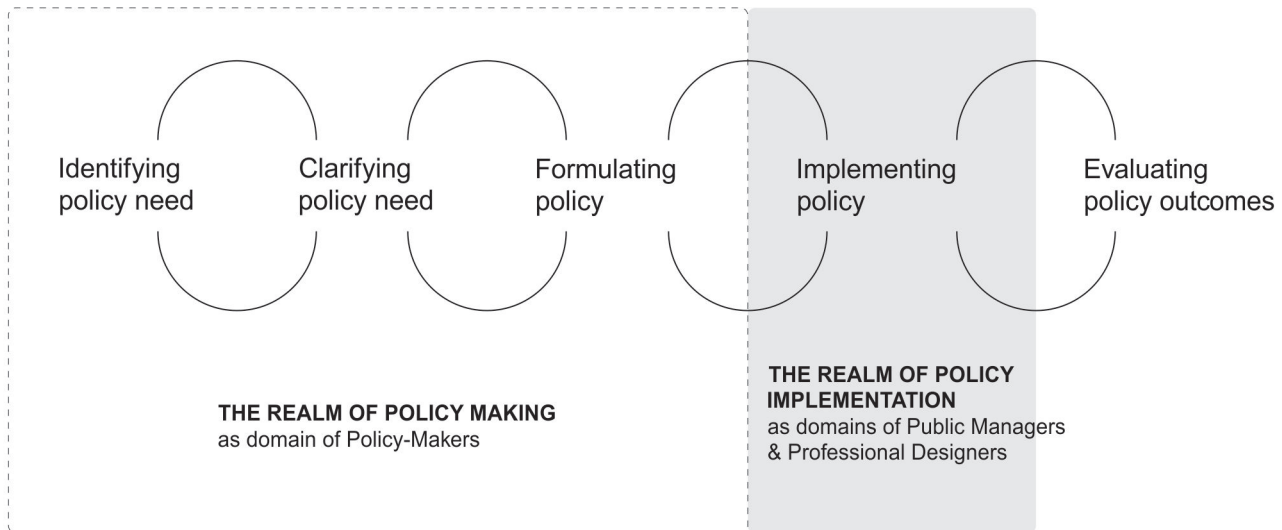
Identifying policy need

Clarifying policy need

Formulating policy

Implementing policy

Evaluating policy outcomes

THE REALM OF POLICY MAKING
as domain of Policy-Makers

THE REALM OF POLICY IMPLEMENTATION
as domains of Public Managers & Professional Designers